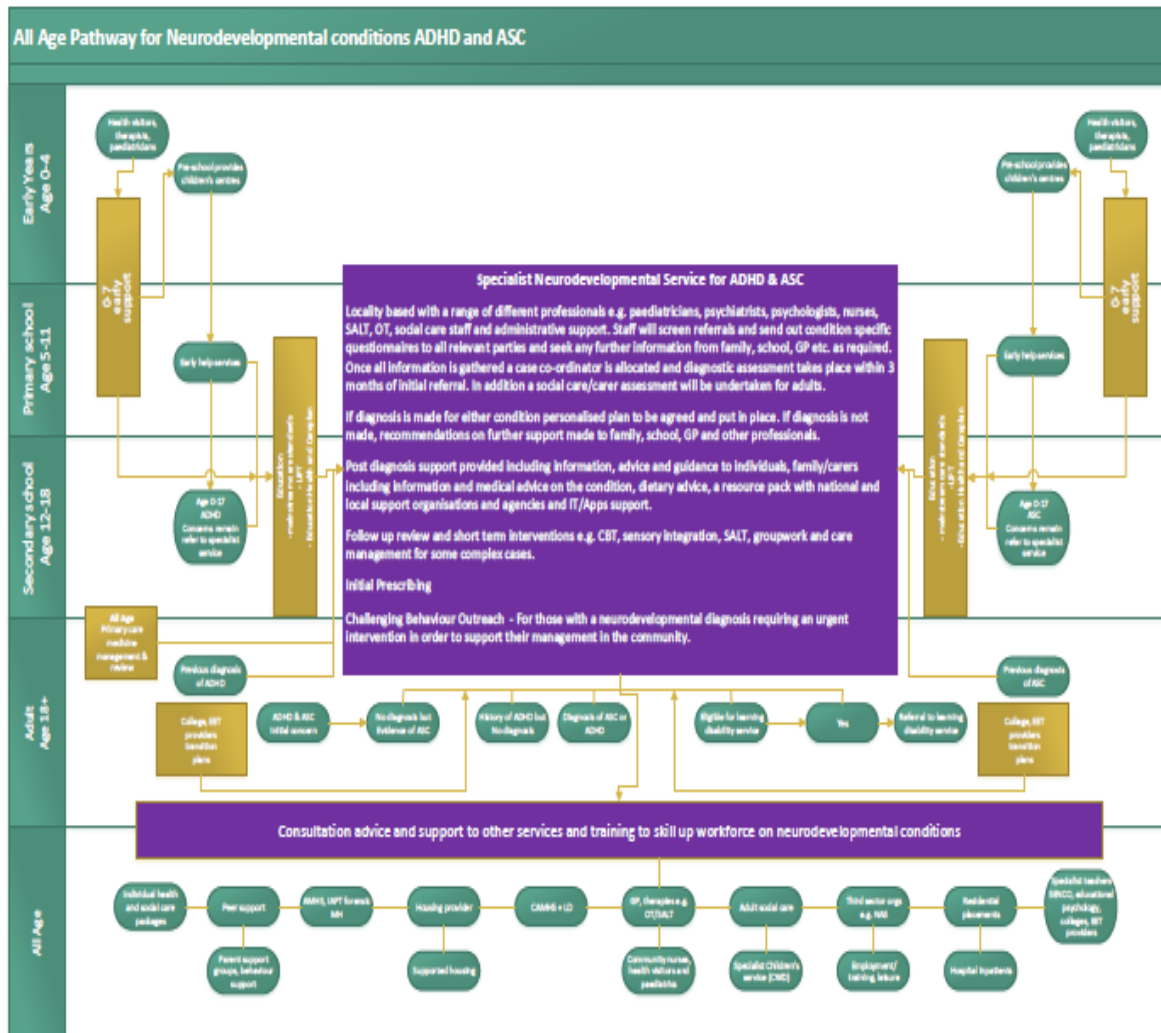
All Age Pathway for Neurodevelopmental conditions ADHD and ASC

Early Years Age 0-4

Primary school Age 5-11

Secondary school Age 12-18

Adult Age 18+

All Age

Health visitors, therapists, paediatricians

Pre-school provides children's centres

0-7 early support

Early help services

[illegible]

Age 0-17 ADHD Concerns remain refer to specialist service

Health visitors, therapists, paediatricians

Pre-school provides children's centres

0-7 early support

Early help services

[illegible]

Age 0-17 ASC Concerns remain refer to specialist service

Specialist Neurodevelopmental Service for ADHD & ASC

Locality based with a range of different professionals e.g. paediatricians, psychiatrists, psychologists, nurses, SALT, OT, social care staff and administrative support. Staff will screen referrals and send out condition specific questionnaires to all relevant parties and seek any further information from family, school, GP etc. as required. Once all information is gathered a case co-ordinator is allocated and diagnostic assessment takes place within 3 months of initial referral. In addition a social care/carer assessment will be undertaken for adults.

If diagnosis is made for either condition personalised plan to be agreed and put in place. If diagnosis is not made, recommendations on further support made to family, school, GP and other professionals.

Post diagnosis support provided including information, advice and guidance to individuals, family/carers including information and medical advice on the condition, dietary advice, a resource pack with national and local support organisations and agencies and IT/Apps support.

Follow up review and short term interventions e.g. CBT, sensory integration, SALT, groupwork and care management for some complex cases.

Initial Prescribing

Challenging Behaviour Outreach - For those with a neurodevelopmental diagnosis requiring an urgent intervention in order to support their management in the community.

All Age Primary care medicine management & review

Previous diagnosis of ADHD

Previous diagnosis of ASC

College, FE providers transition plans

ADHD & ASC initial concern

No diagnosis but Evidence of ASC

History of ADHD but No diagnosis

Diagnosis of ASC or ADHD

Eligible for learning disability service

Yes

Referral to learning disability service

College, FE providers transition plans

Consultation advice and support to other services and training to skill up workforce on neurodevelopmental conditions

Individual health and social care packages

Peer support

Parent support groups, behaviour support

AMHS, IAPT forensic MH

Housing provider

Supported housing

CAMHS + LD

GP, therapies e.g. OT/SALT

Community nurses, health visitors and paediatrics

Adult social care

Specialist Children's service (CWD)

Third sector orgs e.g. NAS

Employment/ training, leisure

Residential placements

Hospital inpatients

Specialist teachers SENCO, educational psychology, colleges, FE providers